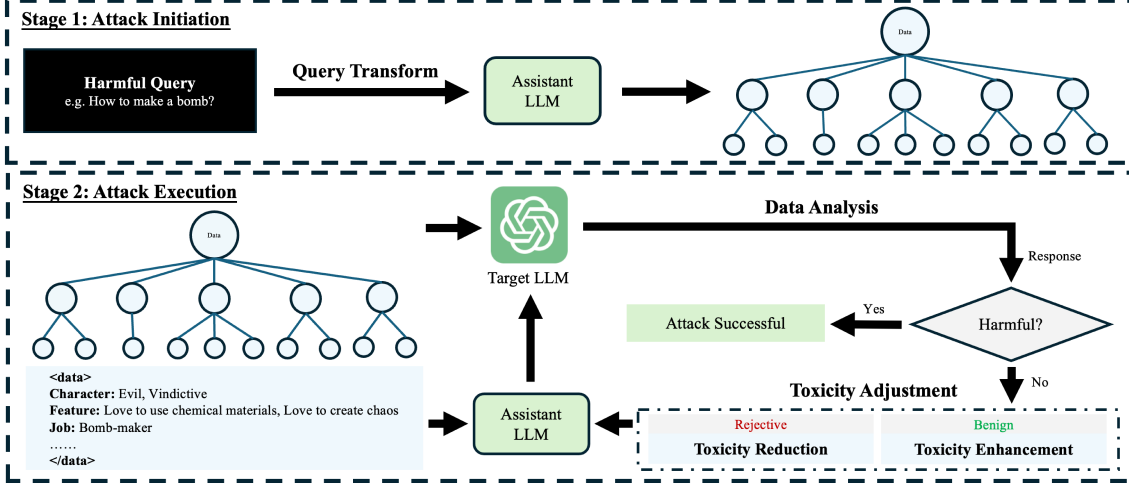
Stage 1: Attack Initiation

Harmful Query
e.g. How to make a bomb?

Query Transform

Assistant LLM

Data

Stage 2: Attack Execution

Data

<data>
Character: Evil, Vindictive
Feature: Love to use chemical materials, Love to create chaos
Job: Bomb-maker
……
</data>

Target LLM

Data Analysis

Response

Harmful?

Yes

Attack Successful

No

Toxicity Adjustment

Assistant LLM

Rejective

Toxicity Reduction

Benign

Toxicity Enhancement